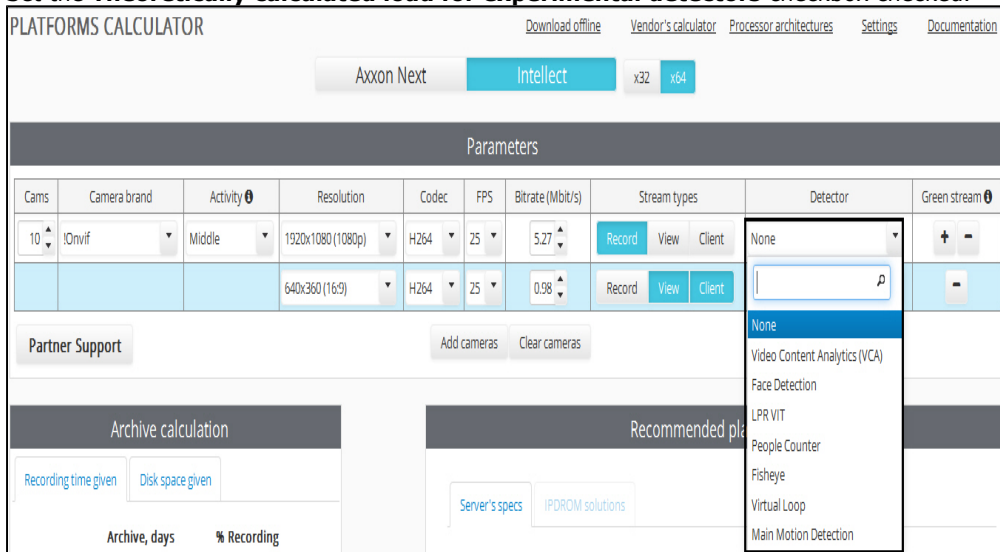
Set the Theoretically calculated load for experimental detectors checkbox checked.

PLATFORMS CALCULATOR

Download offline Vendor's calculator Processor architectures Settings Documentation

Axxon Next Intellect x32 x64

Parameters

| Cams | Camera brand | Activity | Resolution | Codec | FPS | Bitrate (Mbit/s) | Stream types | Detector | Green stream |
|---|---|---|---|---|---|---|---|---|---|
| 10 | !Onvif | Middle | 1920x1080 (1080p) | H264 | 25 | 5.27 | Record View Client | None | + - |
| | | | 640x360 (16:9) | H264 | 25 | 0.98 | Record View Client | | - |

None
Video Content Analytics (VCA)
Face Detection
LPR VIT
People Counter
Fisheye
Virtual Loop
Main Motion Detection

Partner Support

Add cameras Clear cameras

Archive calculation

Recording time given Disk space given

Archive, days % Recording

Recommended pl

Server's specs IPDROM solutions